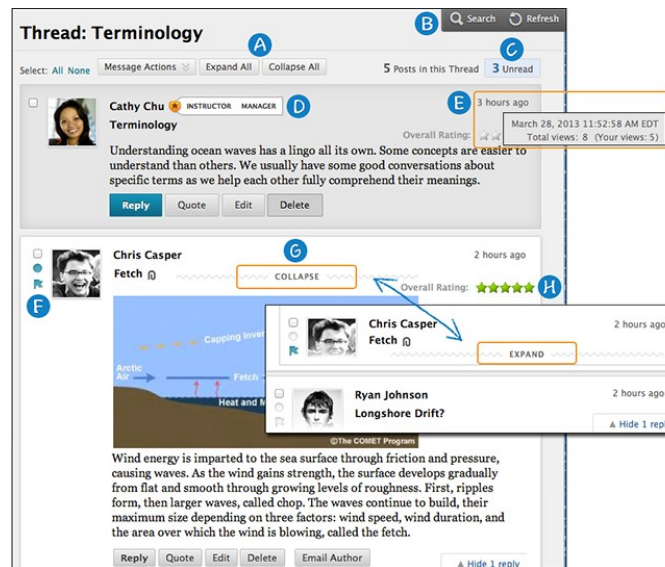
Thread: Terminology

B Search Refresh

A

C

Select: All None Message Actions Expand All Collapse All 5 Posts in this Thread 3 Unread

Cathy Chu INSTRUCTOR MANAGER D

E 3 hours ago

Terminology

March 28, 2013 11:52:58 AM EDT
Total views: 8 (Your views: 5)

Overall Rating:

Understanding ocean waves has a lingo all its own. Some concepts are easier to understand than others. We usually have some good conversations about specific terms as we help each other fully comprehend their meanings.

Reply Quote Edit Delete

Chris Casper 2 hours ago

G

Fetch COLLAPSE

F

Overall Rating: H

Capping Inver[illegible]

Arctic Air

Fetch

Heat and M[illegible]

©The COMET Program

Chris Casper 2 hours ago

Fetch EXPAND

Ryan Johnson 2 hours ago

Longshore Drift?

Hide 1 repl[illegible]

Wind energy is imparted to the sea surface through friction and pressure, causing waves. As the wind gains strength, the surface develops gradually from flat and smooth through growing levels of roughness. First, ripples form, then larger waves, called chop. The waves continue to build, their maximum size depending on three factors: wind speed, wind duration, and the area over which the wind is blowing, called the fetch.

Reply Quote Edit Delete Email Author

Hide 1 reply